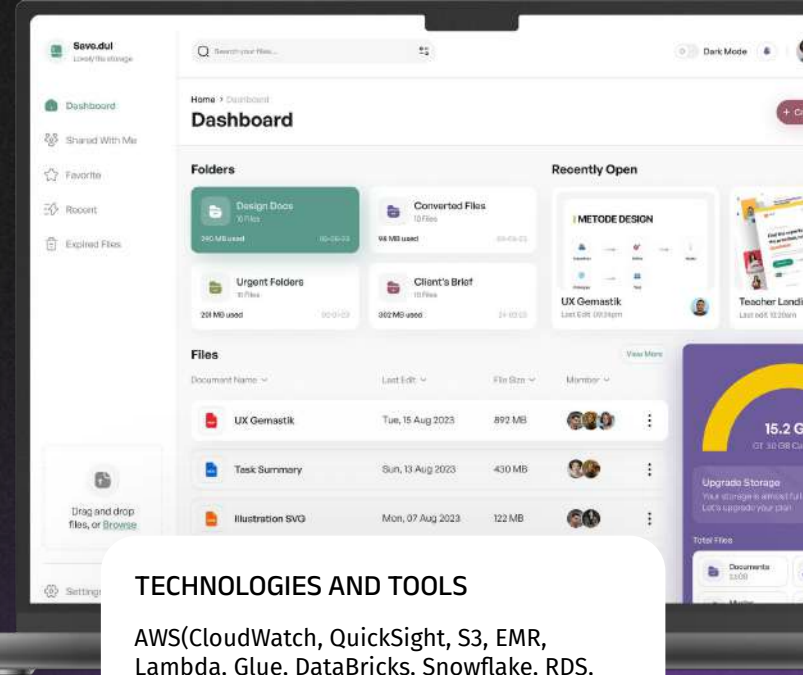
Save.dul
Lovely file storage

Search your files...

Dark Mode

Dashboard
Shared With Me
Favorite
Recent
Expired Files

Drag and drop files, or Browse

Settings

Home > Dashboard
Dashboard

+ C

Folders

Design Docs
10 Files
240 MB used
05-09-23

Converted Files
15 Files
94 MB used
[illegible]

Urgent Folders
10 Files
201 MB used
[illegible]

Client's Brief
15 Files
302 MB used
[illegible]

Recently Open

METODE DESIGN

UX Gemastik
Last Edit 09:34pm

Teacher Landi
Last edit 12:20am

Files

View More

Document Name
Last Edit
File Size
Member

| | | |
|---|---|---|
| UX Gemastik | Tue, 15 Aug 2023 | 892 MB |
| Task Summary | Sun, 13 Aug 2023 | 430 MB |
| Illustration SVG | Mon, 07 Aug 2023 | 122 MB |

15.2 G
Of 30 GB Ca

Upgrade Storage
Your storage is almost full
Let's upgrade your plan

Total Files

Documents
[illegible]

Media

TECHNOLOGIES AND TOOLS

AWS(CloudWatch, QuickSight, S3, EMR, Lambda, Glue, DataBricks, Snowflake, RDS,